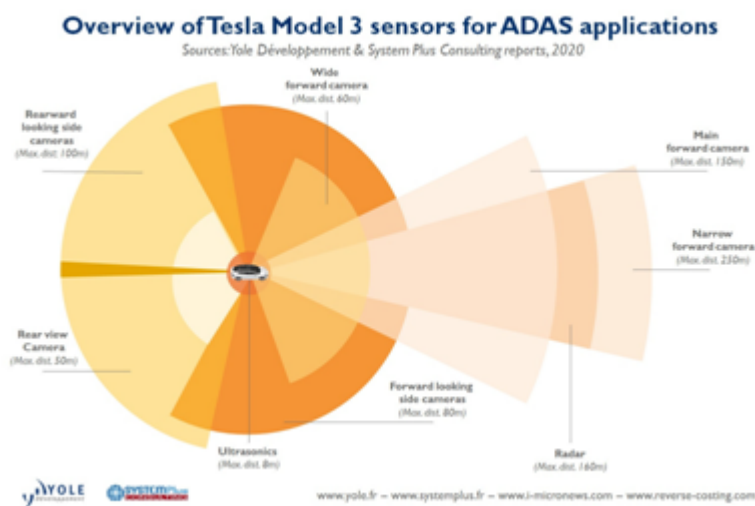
Overview of Tesla Model 3 sensors for ADAS applications

Sources: Yole Développement & System Plus Consulting reports, 2020

Wide forward camera (Max. dist. 60m)

Rearward looking side cameras (Max. dist. 100m)

Main forward camera (Max. dist. 150m)

Narrow forward camera (Max. dist. 250m)

Rear view Camera (Max. dist. 50m)

Forward looking side cameras (Max. dist. 80m)

Ultrasonics (Max. dist. 8m)

Radar (Max. dist. 160m)

YOLE Développement

SYSTEM PLUS CONSULTING

www.yole.fr – www.systemplus.fr – www.i-micronews.com – www.reverse-costing.com